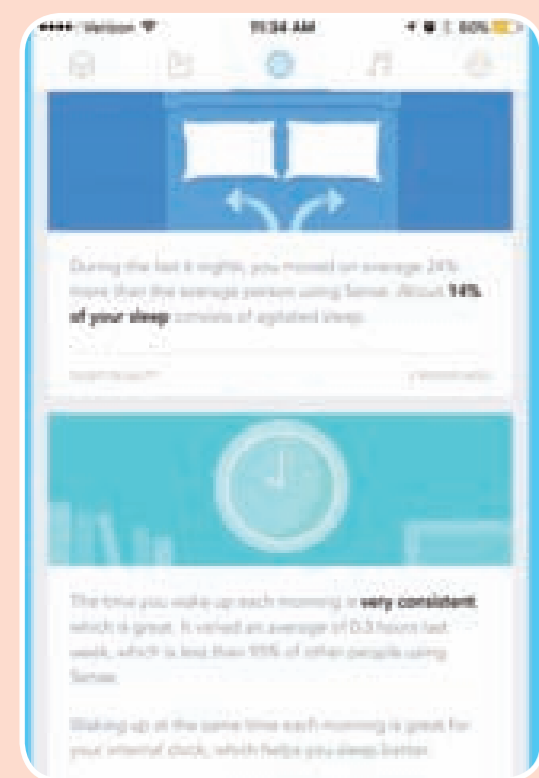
•••• Verizon 11:34 AM 80%

During the last 6 nights, you moved on average 24% more than the average person using Sense. About **14% of your sleep** consists of agitated sleep.

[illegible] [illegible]

The time you wake up each morning is **very consistent**, which is great. It varied an average of 0.3 hours last week, which is less than 95% of other people using Sense.

Waking up at the same time each morning is great for your internal clock, which helps you sleep better.